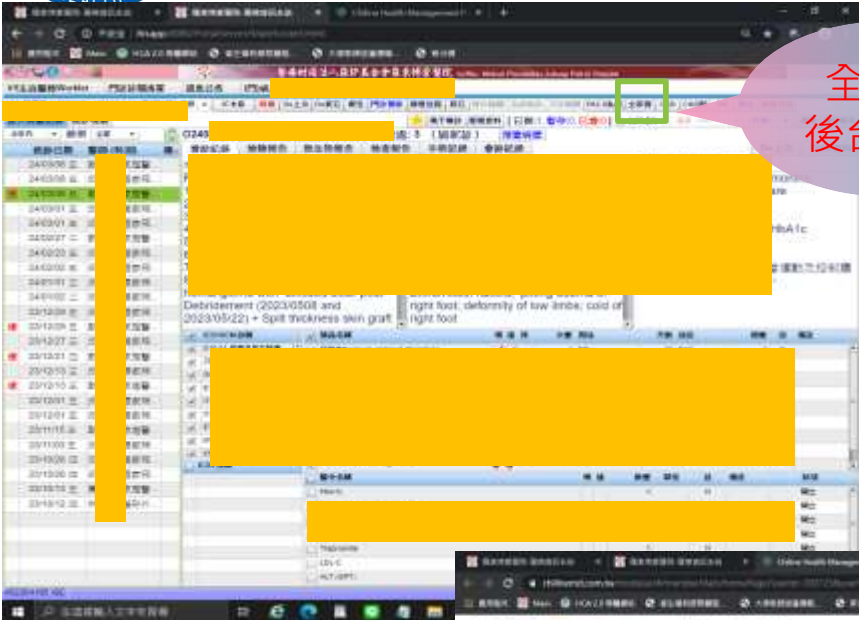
Online Health Management

全
後台

Debridement (2023/05/08 and 2023/05/22) + Split thickness skin graft

right foot; deformity of low limbs; cold of right foot

HbA1c

24/03/06
24/03/05
24/03/04
24/03/01
24/03/01
24/02/27
24/02/23
24/02/02
24/01/31
24/01/02
23/12/29
23/12/27
23/12/08
23/12/01
23/12/13
23/12/10
23/12/01
23/12/01
23/11/15
23/11/08
23/10/26
23/10/20
23/10/13
23/10/12

Triglyceride
LDL-C
ALT (GPT)

在這裡輸入文字來搜尋

Online Health Manage